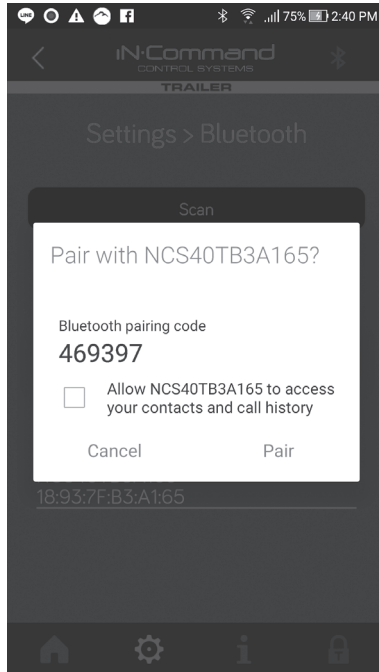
75% 2:40 PM

iN·Command
CONTROL SYSTEMS
TRAILER

Settings > Bluetooth

Scan

Pair with NCS40TB3A165?

Bluetooth pairing code
469397

Allow NCS40TB3A165 to access your contacts and call history

Cancel Pair

18:93:7F:B3:A1:65